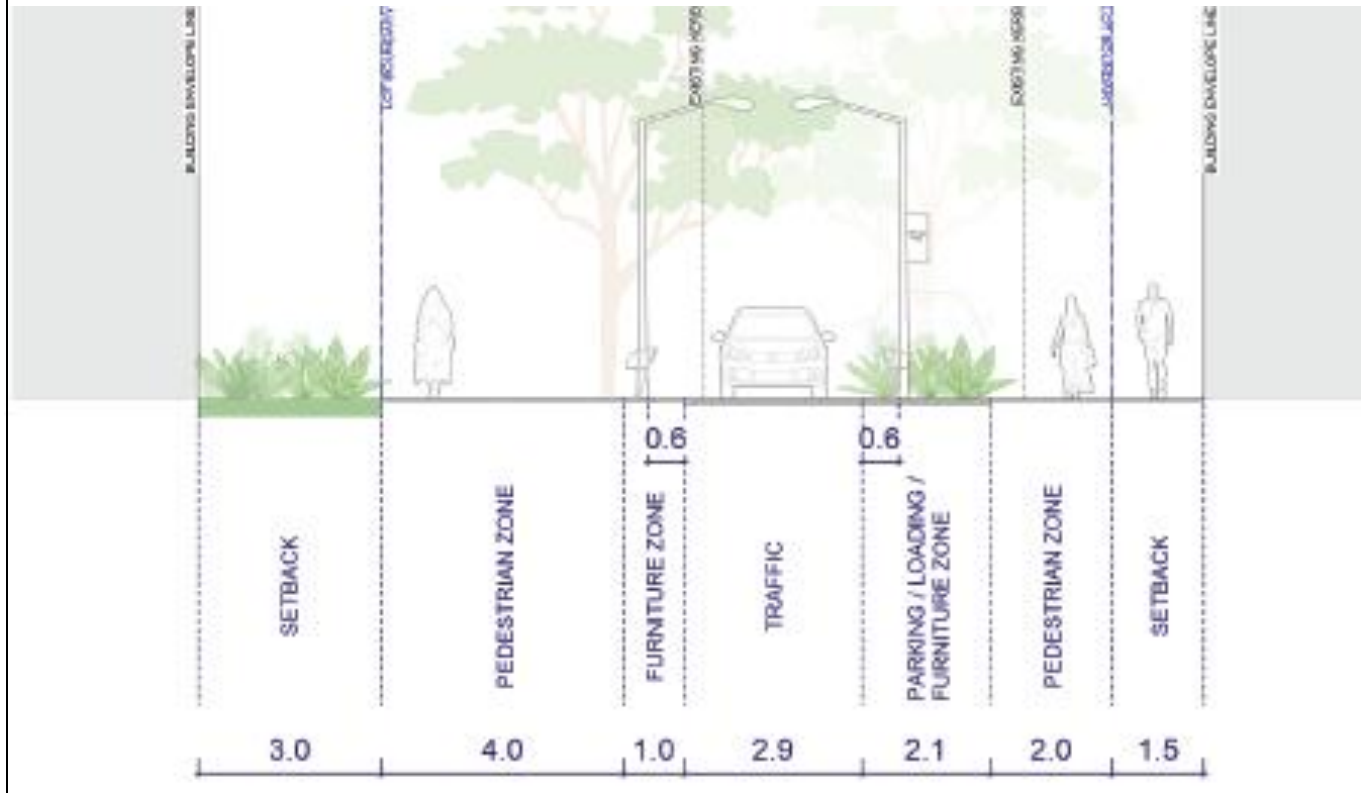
BUILDING ENVELOPE LINE
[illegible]
EXISTING KERB
EXISTING KERB
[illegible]
BUILDING ENVELOPE LINE

0.6
0.6

SETBACK
PEDESTRIAN ZONE
FURNITURE ZONE
TRAFFIC
PARKING / LOADING / FURNITURE ZONE
PEDESTRIAN ZONE
SETBACK

3.0
4.0
1.0
2.9
2.1
2.0
1.5